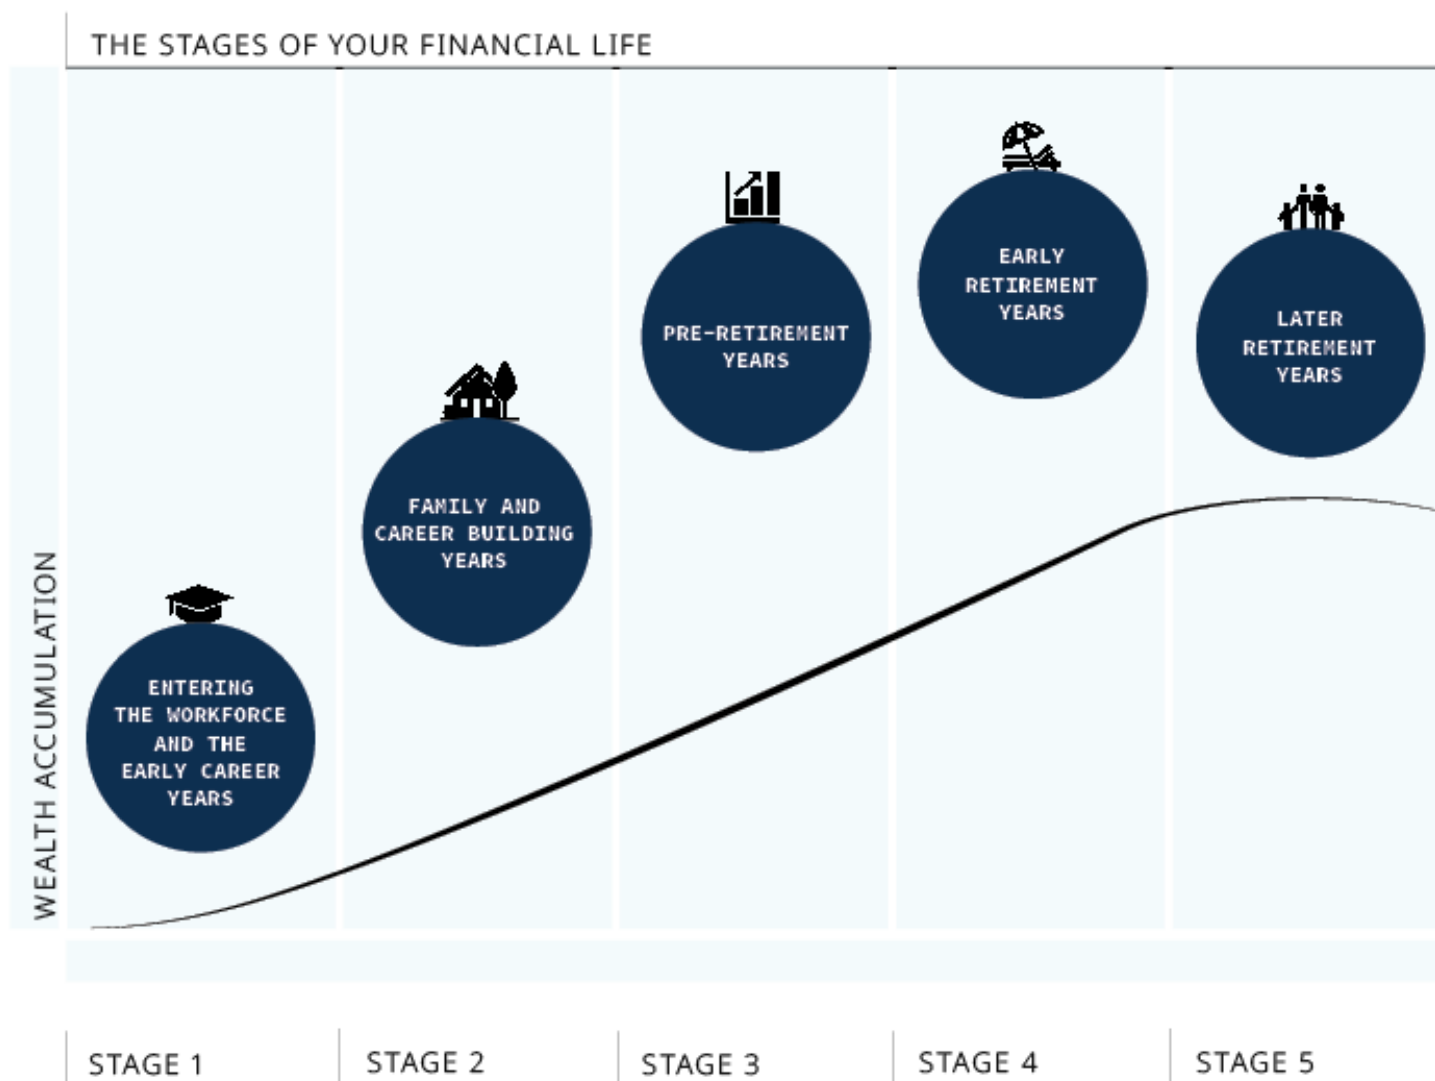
THE STAGES OF YOUR FINANCIAL LIFE

WEALTH ACCUMULATION

ENTERING THE WORKFORCE AND THE EARLY CAREER YEARS

FAMILY AND CAREER BUILDING YEARS

PRE-RETIREMENT YEARS

EARLY RETIREMENT YEARS

LATER RETIREMENT YEARS

STAGE 1

STAGE 2

STAGE 3

STAGE 4

STAGE 5